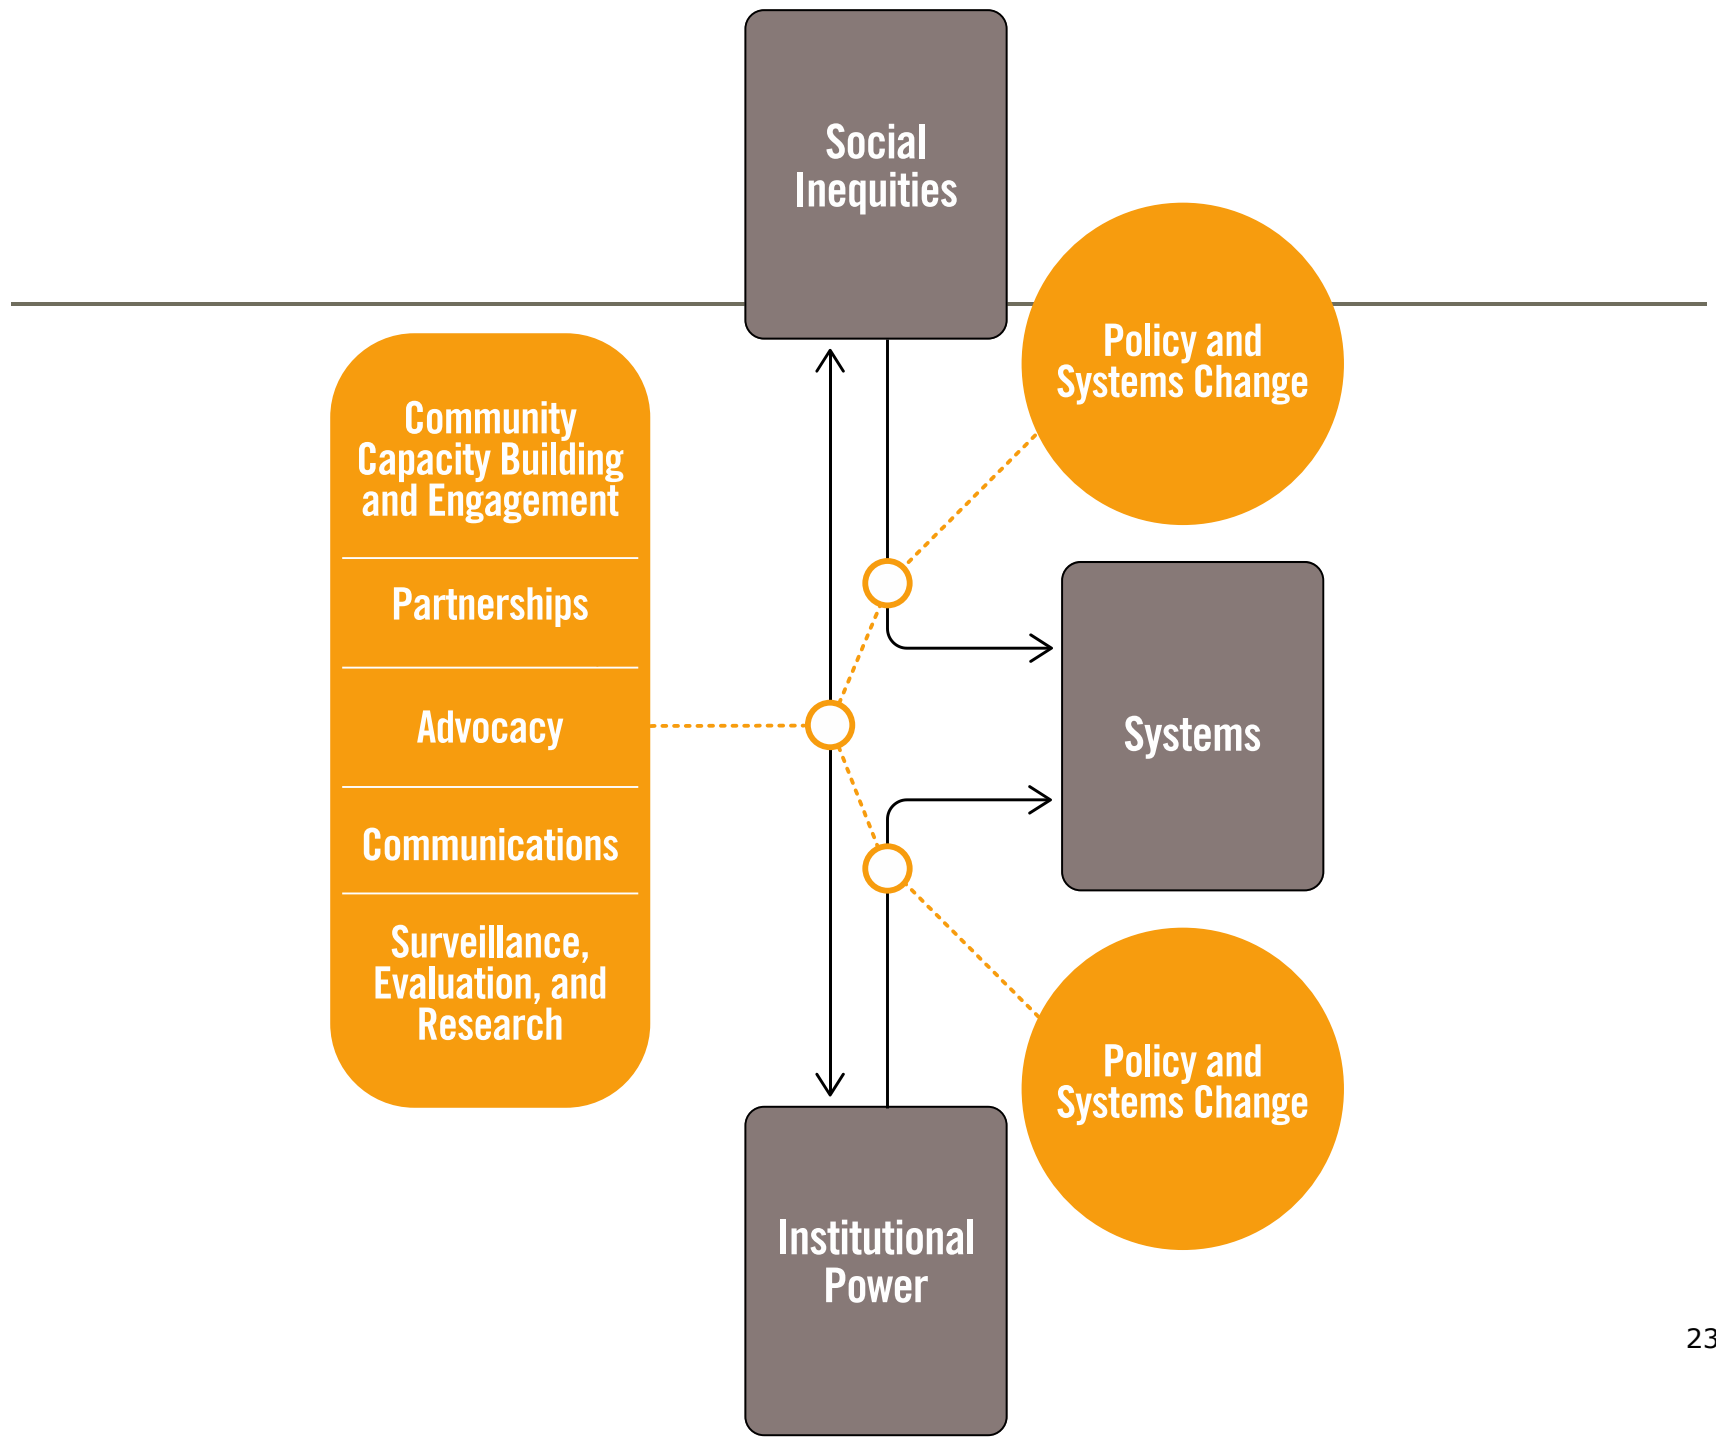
Social Inequities

Policy and Systems Change

Community Capacity Building and Engagement

Partnerships

Advocacy

Communications

Surveillance, Evaluation, and Research

Systems

Policy and Systems Change

Institutional Power

23